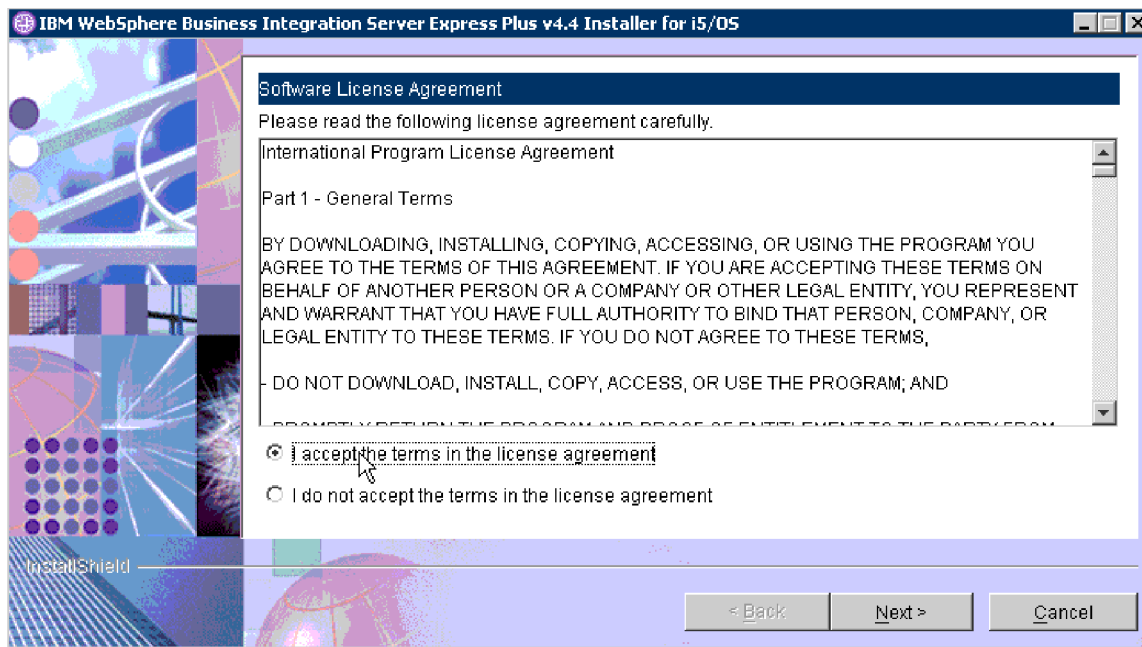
IBM WebSphere Business Integration Server Express Plus v4.4 Installer for i5/OS

Software License Agreement

Please read the following license agreement carefully.

International Program License Agreement

Part 1 - General Terms

BY DOWNLOADING, INSTALLING, COPYING, ACCESSING, OR USING THE PROGRAM YOU AGREE TO THE TERMS OF THIS AGREEMENT. IF YOU ARE ACCEPTING THESE TERMS ON BEHALF OF ANOTHER PERSON OR A COMPANY OR OTHER LEGAL ENTITY, YOU REPRESENT AND WARRANT THAT YOU HAVE FULL AUTHORITY TO BIND THAT PERSON, COMPANY, OR LEGAL ENTITY TO THESE TERMS. IF YOU DO NOT AGREE TO THESE TERMS,

- DO NOT DOWNLOAD, INSTALL, COPY, ACCESS, OR USE THE PROGRAM; AND

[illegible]

I accept the terms in the license agreement

I do not accept the terms in the license agreement

InstallShield

< Back

Next >

Cancel